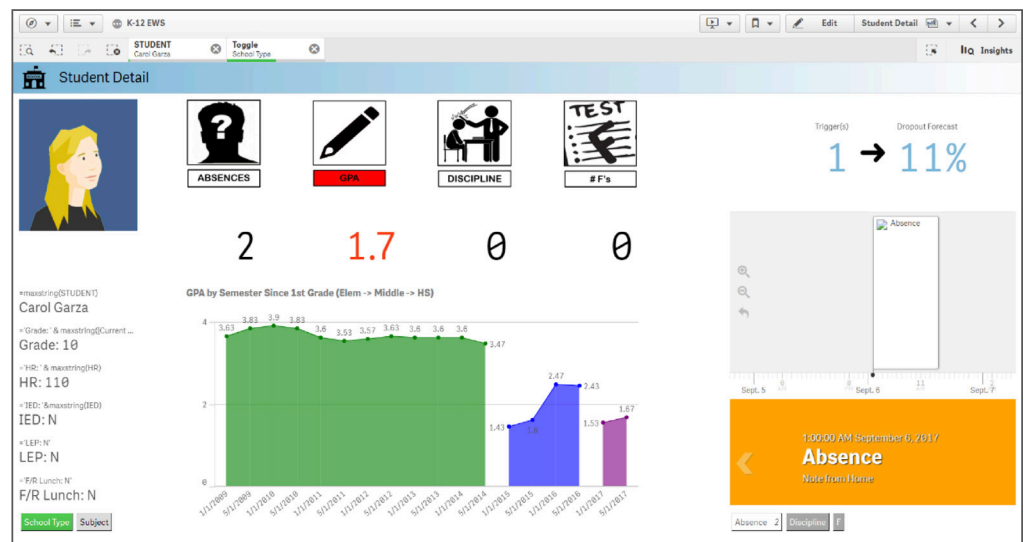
K-12 EWS

Edit | Student Detail

STUDENT
Carol Garza

Toggle
School Type

Insights

Student Detail

ABSENCES | GPA | DISCIPLINE | TEST | # F's

Trigger(s) | Dropout Forecast

1 ➜ 11%

2 | 1.7 | 0 | 0

=maxstring(STUDENT)
Carol Garza

='Grade: ' & maxstring([Current ...
Grade: 10

='HR: ' & maxstring(HR)
HR: 110

='IED: ' &maxstring(IED)
IED: N

='LEP: N'
LEP: N

='F/R Lunch: N'
F/R Lunch: N

School Type | Subject

GPA by Semester Since 1st Grade (Elem -> Middle -> HS)

4 | 2 | 0

3.63 | 3.83 | 3.9 | 3.83 | 3.6 | 3.53 | 3.57 | 3.63 | 3.6 | 3.6 | 3.47 | 1.43 | 1.6 | 2.47 | 2.43 | 1.53 | 1.67

1/1/2009 | 5/1/2009 | 1/1/2010 | 5/1/2010 | 1/1/2011 | 5/1/2011 | 1/1/2012 | 5/1/2012 | 1/1/2013 | 5/1/2013 | 1/1/2014 | 5/1/2014 | 1/1/2015 | 5/1/2015 | 1/1/2016 | 5/1/2016 | 1/1/2017 | 5/1/2017

Absence

Sept. 5 | Sept. 6 | Sept. 7

1:00:00 AM September 6, 2017
Absence
Note from Home

Absence 2 | Discipline | F